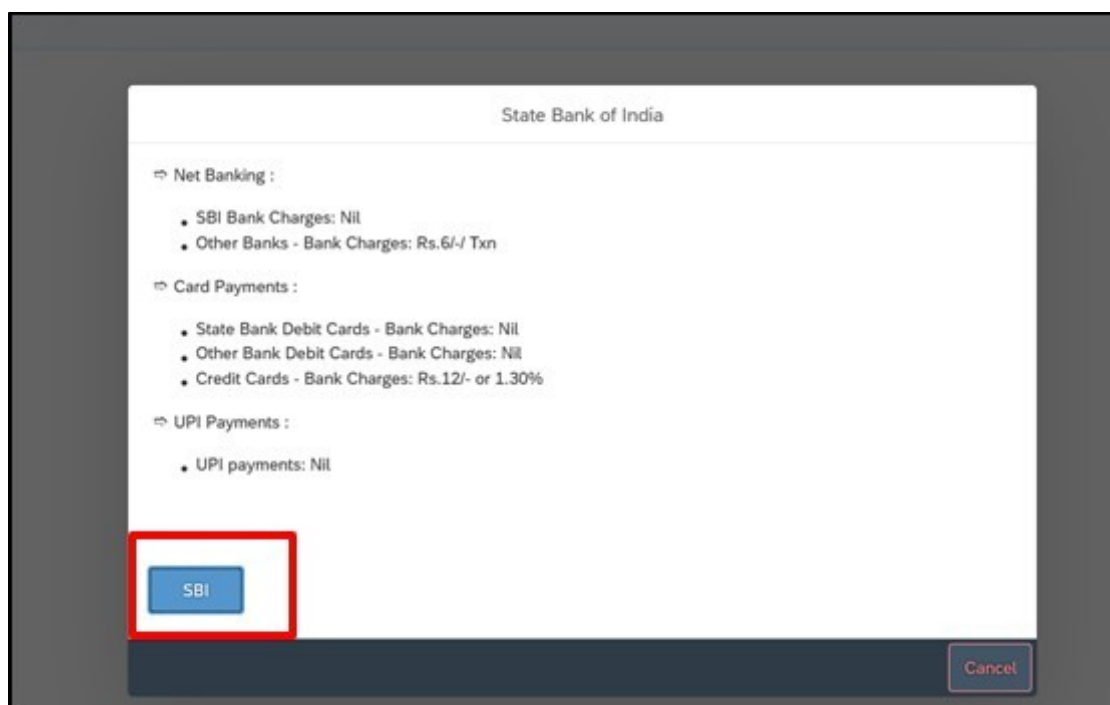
State Bank of India

⇨ Net Banking :

- SBI Bank Charges: Nil
- Other Banks - Bank Charges: Rs.6/-/ Txn

⇨ Card Payments :

- State Bank Debit Cards - Bank Charges: Nil
- Other Bank Debit Cards - Bank Charges: Nil
- Credit Cards - Bank Charges: Rs.12/- or 1.30%

⇨ UPI Payments :

- UPI payments: Nil

SBI

Cancel